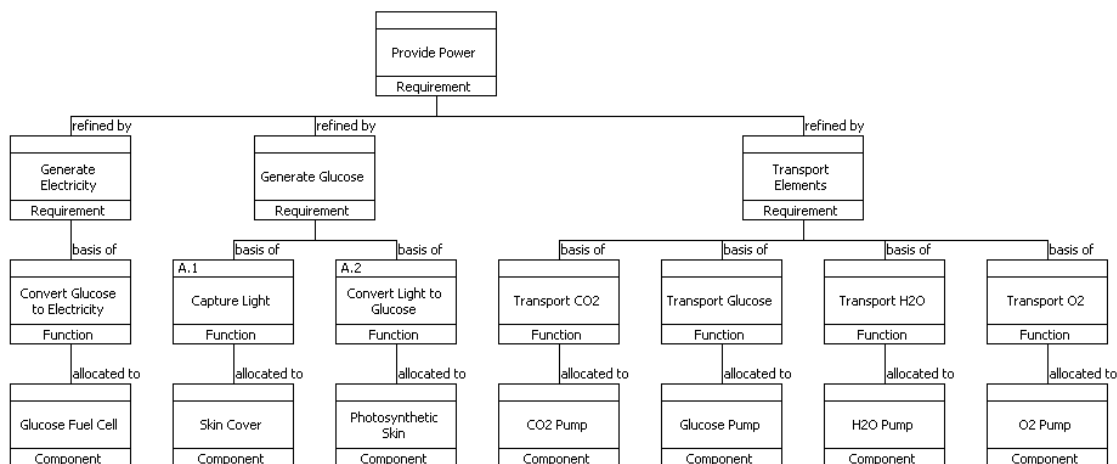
Provide Power
Requirement

refined by
Generate Electricity
Requirement

refined by
Generate Glucose
Requirement

refined by
Transport Elements
Requirement

basis of
Convert Glucose to Electricity
Function

allocated to
Glucose Fuel Cell
Component

basis of
A.1
Capture Light
Function

allocated to
Skin Cover
Component

basis of
A.2
Convert Light to Glucose
Function

allocated to
Photosynthetic Skin
Component

basis of
Transport CO2
Function

allocated to
CO2 Pump
Component

basis of
Transport Glucose
Function

allocated to
Glucose Pump
Component

basis of
Transport H2O
Function

allocated to
H2O Pump
Component

basis of
Transport O2
Function

allocated to
O2 Pump
Component